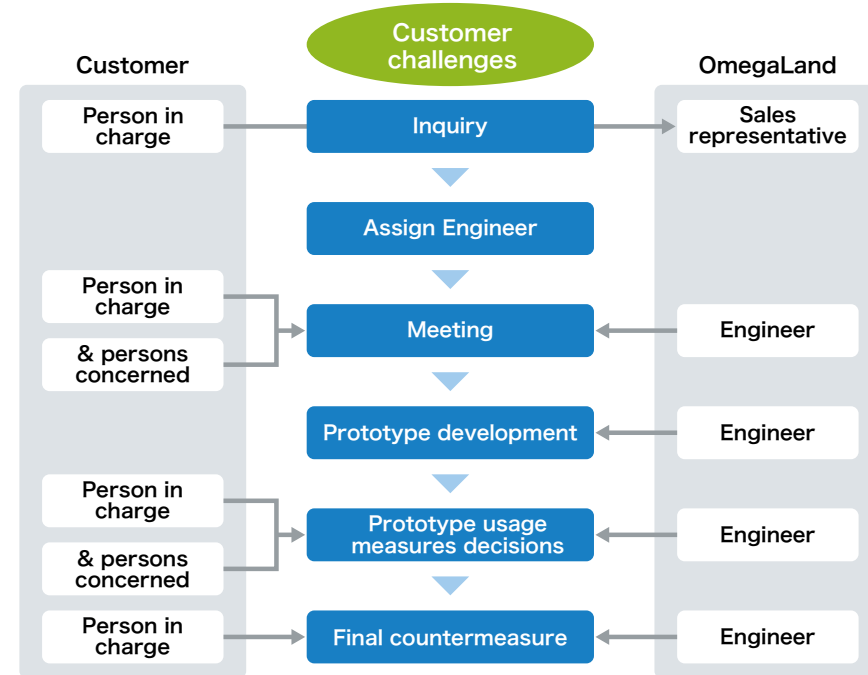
Customer challenges

Customer

OmegaLand

Person in charge

Inquiry

Sales representative

Assign Engineer

Person in charge

& persons concerned

Meeting

Engineer

Prototype development

Engineer

Person in charge

& persons concerned

Prototype usage measures decisions

Engineer

Person in charge

Final countermeasure

Engineer